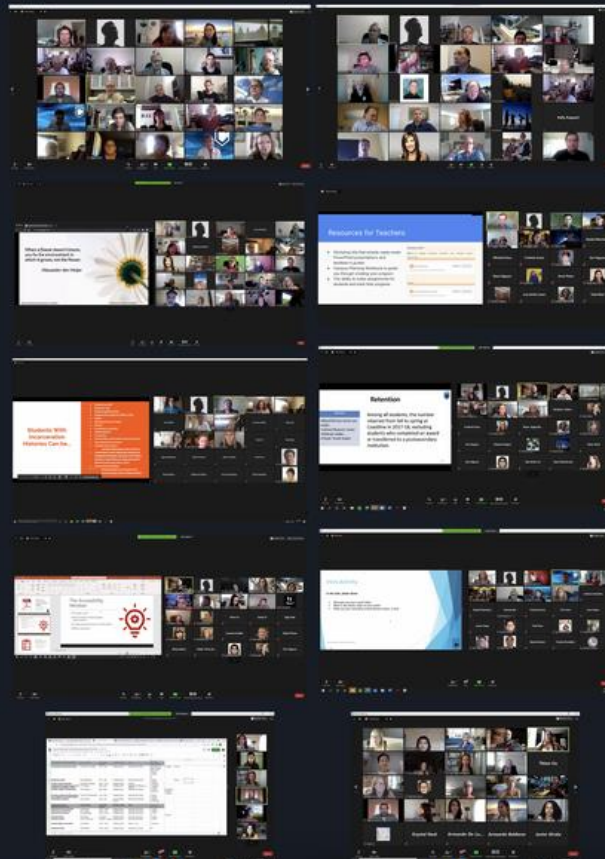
When a flower doesn't bloom, you fix the environment in which it grows, not the flower.
Alexander den Heijer

Resources for Teachers

Students With Incarceration Histories Can be...

Retention

Among all students, the number retained from fall to spring at Coastline in 2017-18, excluding students who completed an award or transferred to a postsecondary institution.

The Accessibility Mindset

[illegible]

Krystal Noel
Armando De La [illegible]
Amanda Baldwin
Javier Alcala